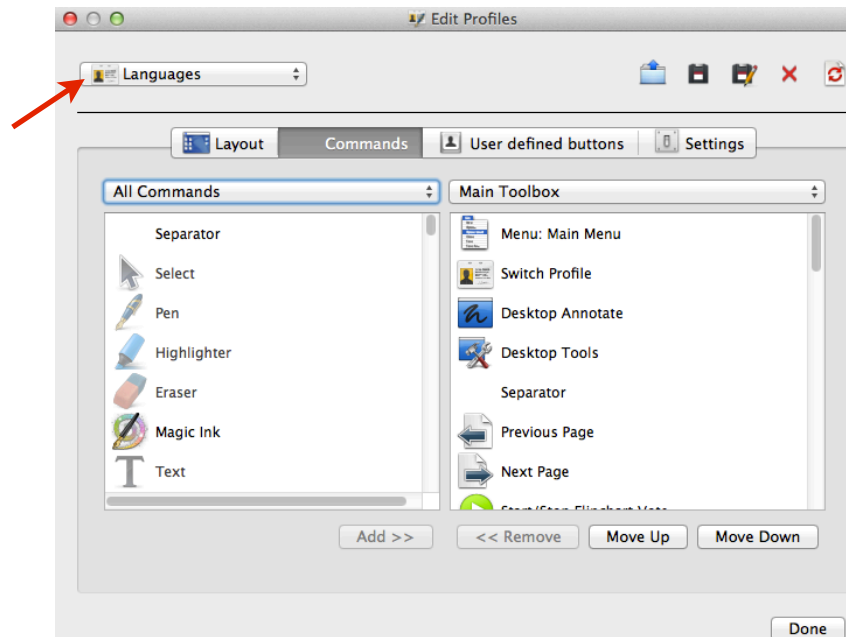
Edit Profiles

Languages

Layout
Commands
User defined buttons
Settings

All Commands
Main Toolbox

Separator
Select
Pen
Highlighter
Eraser
Magic Ink
Text

Menu: Main Menu
Switch Profile
Desktop Annotate
Desktop Tools
Separator
Previous Page
Next Page
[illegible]

Add >>
<< Remove
Move Up
Move Down

Done